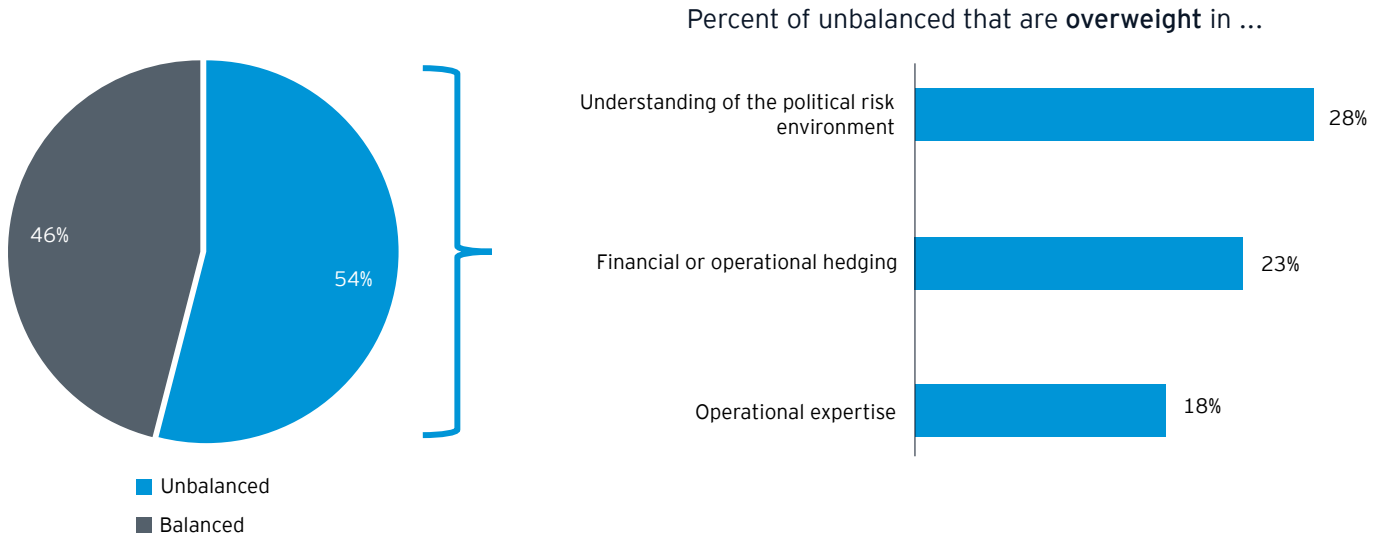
46%

54%

Unbalanced

Balanced

Percent of unbalanced that are **overweight** in ...

Understanding of the political risk environment 28%

Financial or operational hedging 23%

Operational expertise 18%